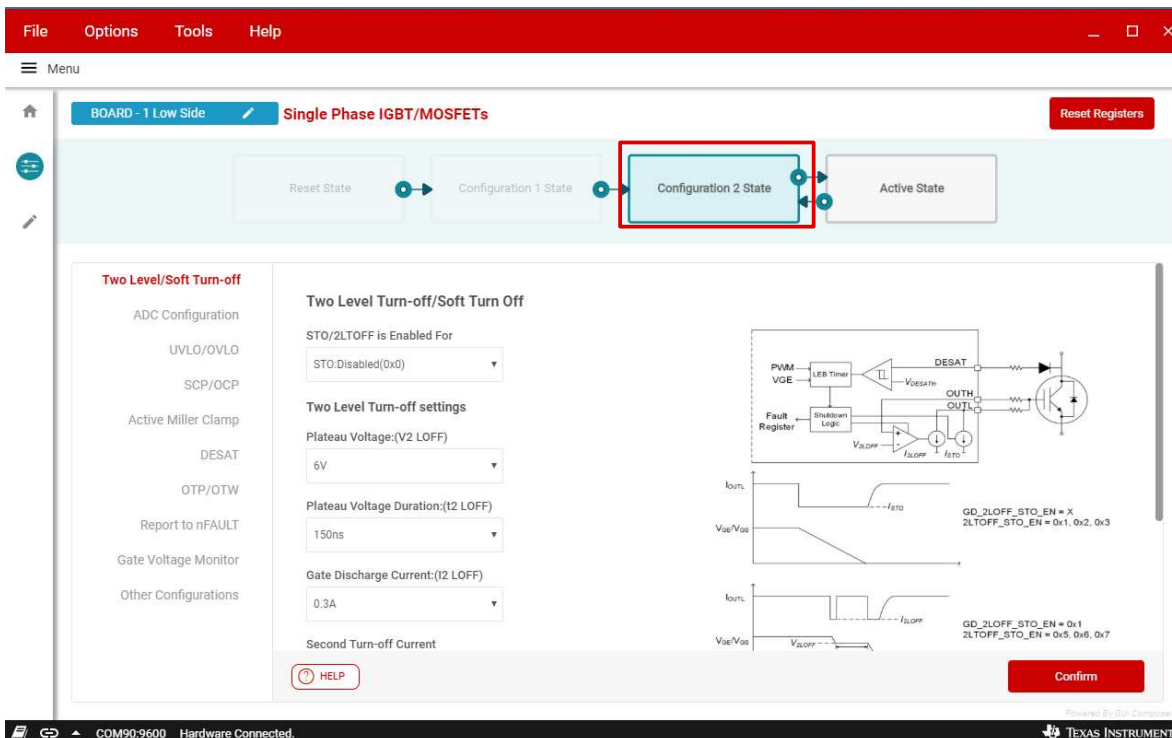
File Options Tools Help

Menu

BOARD - 1 Low Side

Single Phase IGBT/MOSFETs

Reset Registers

Reset State

Configuration 1 State

Configuration 2 State

Active State

Two Level/Soft Turn-off

ADC Configuration

UVLO/OVLO

SCP/OCP

Active Miller Clamp

DESAT

OTP/OTW

Report to nFAULT

Gate Voltage Monitor

Other Configurations

Two Level Turn-off/Soft Turn Off

STO/2LTOFF is Enabled For

STO:Disabled(0x0)

Two Level Turn-off settings

Plateau Voltage:(V2 LOFF)

6V

Plateau Voltage Duration:(t2 LOFF)

150ns

Gate Discharge Current:(I2 LOFF)

0.3A

Second Turn-off Current

PWM
VGE
LEB Timer
$V_{DESATth}$
DESAT
OUTH
OUTL
Fault Register
Shutdown Logic
$V_{2LOFF}$
$I_{2LOFF}$
$I_{STO}$

$I_{OUTL}$
$I_{STO}$
$V_{GE}/V_{GS}$
GD_2LOFF_STO_EN = X
2LTOFF_STO_EN = 0x1, 0x2, 0x3

$I_{OUTL}$
$I_{2LOFF}$
$V_{GE}/V_{GS}$
$V_{2LOFF}$
GD_2LOFF_STO_EN = 0x1
2LTOFF_STO_EN = 0x5, 0x6, 0x7

HELP

Confirm

Powered By GUI Composer

COM90:9600 Hardware Connected.

TEXAS INSTRUMENT